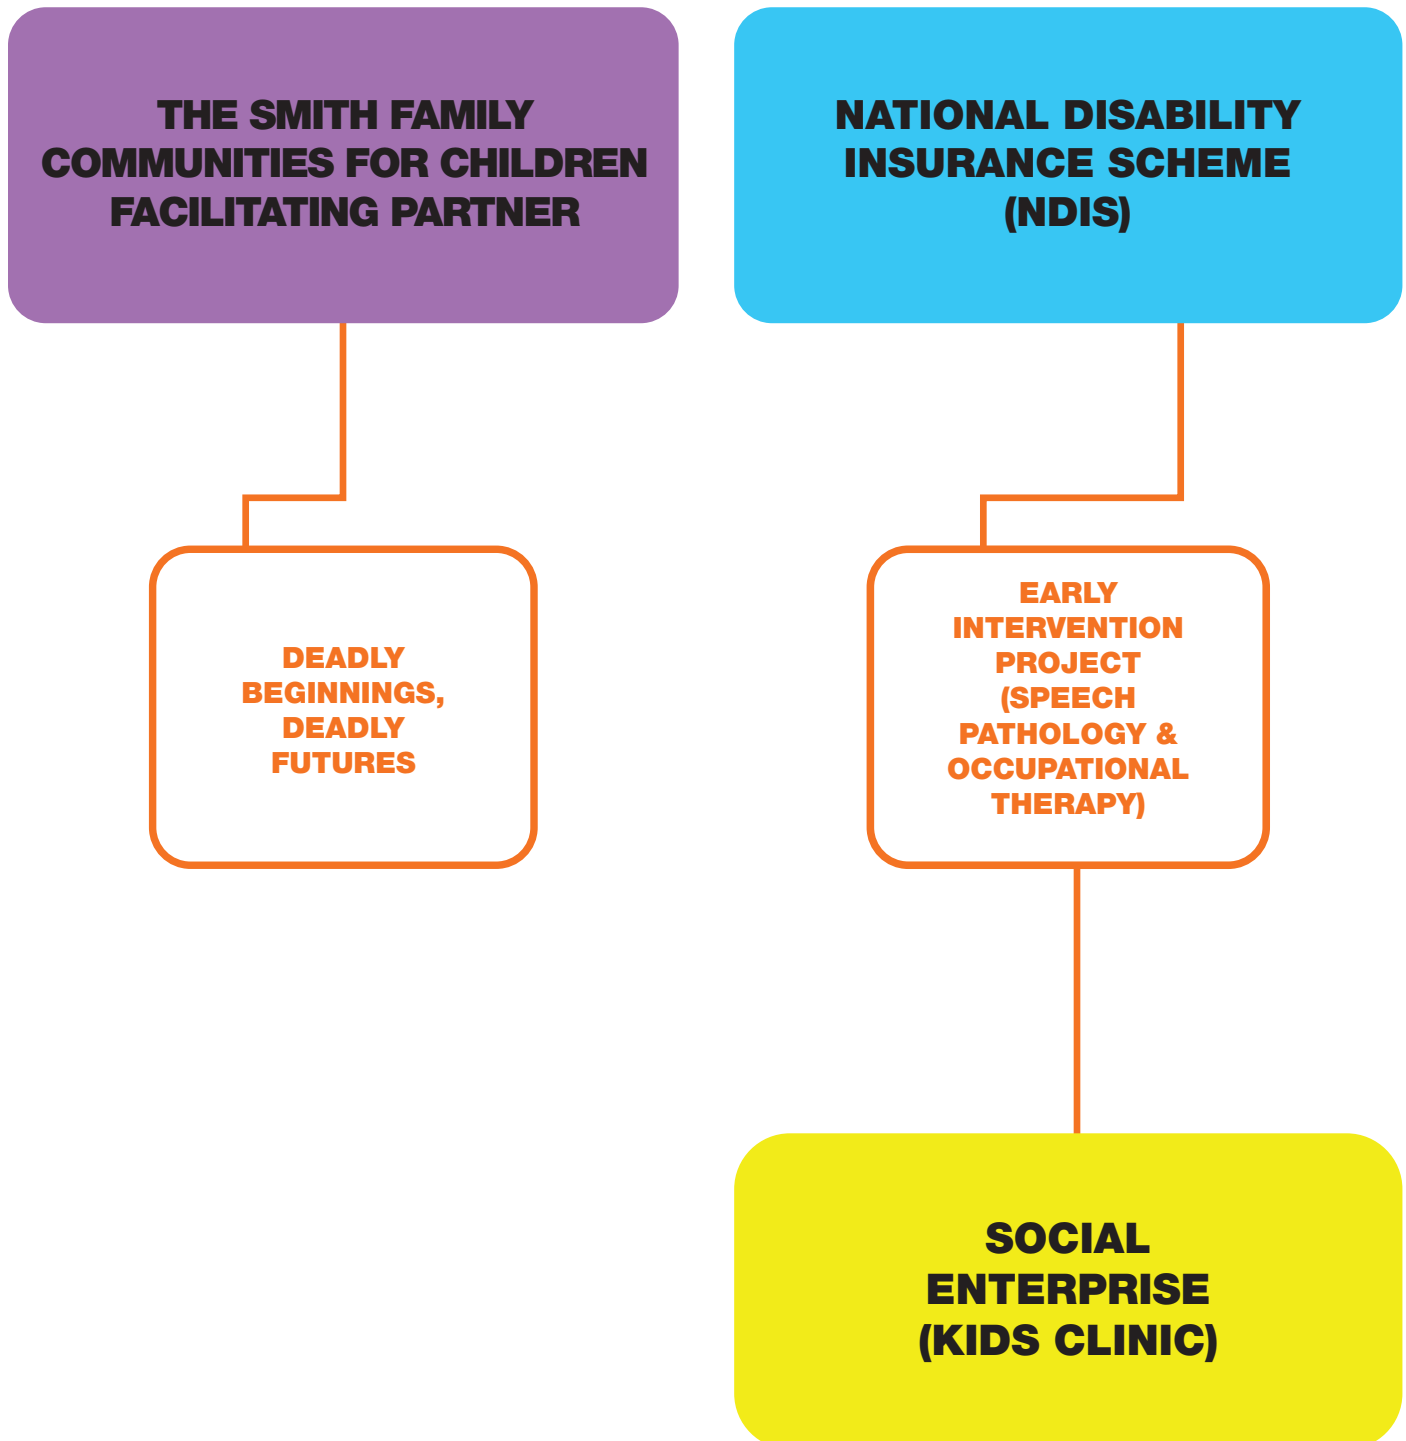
THE SMITH FAMILY COMMUNITIES FOR CHILDREN FACILITATING PARTNER

NATIONAL DISABILITY INSURANCE SCHEME (NDIS)

DEADLY BEGINNINGS, DEADLY FUTURES

EARLY INTERVENTION PROJECT (SPEECH PATHOLOGY & OCCUPATIONAL THERAPY)

SOCIAL ENTERPRISE (KIDS CLINIC)